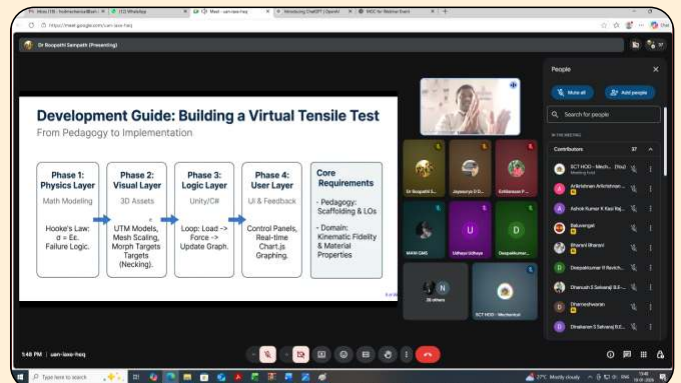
Inbox (18) - hodmechsct@... | (12) WhatsApp | Meet - uan-iaxs-haq | Introducing ChatGPT | OpenAI | SKSC for Webinar Event

https://meet.google.com/uan-iaxs-haq

Dr Boopathi Sampath (Presenting)

Development Guide: Building a Virtual Tensile Test

From Pedagogy to Implementation

| Phase 1: Physics Layer | Phase 2: Visual Layer | Phase 3: Logic Layer | Phase 4: User Layer | Core Requirements |
|---|---|---|---|---|
| Math Modeling | 3D Assets | Unity/C# | UI & Feedback | - Pedagogy: Scaffolding & LOs |
| Hooke's Law: σ = Eε. Failure Logic. | UTM Models, Mesh Scaling, Morph Targets Targets (Necking). | Loop: Load -> Force -> Update Graph. | Control Panels, Real-time Chart.js Graphing. | - Domain: Kinematic Fidelity & Material Properties |

Dr Boopathi S... | Jayasurya D D... | Kirthikesan P... | MANI OMS | Udhaya Udhaya | Deepakkumar... | 28 others | SCT HOD - Mechanical

People

Mute all | Add people

Search for people

IN THE MEETING

Contributors 37

SCT HOD - Mech... (You) Meeting host

Arikrishnan Arikrishnan...

Ashok Kumar K Kasi Raj...

Balavengal

Bharani Bharani

Deepakkumar R Ravich...

Dhanush S Selvaraj B.E-...

Dharineshwaran

Dinakaran S Selvaraj B.E...

1:48 PM | uan-iaxs-haq

Search

27°C Mostly cloudy ENG 13:48